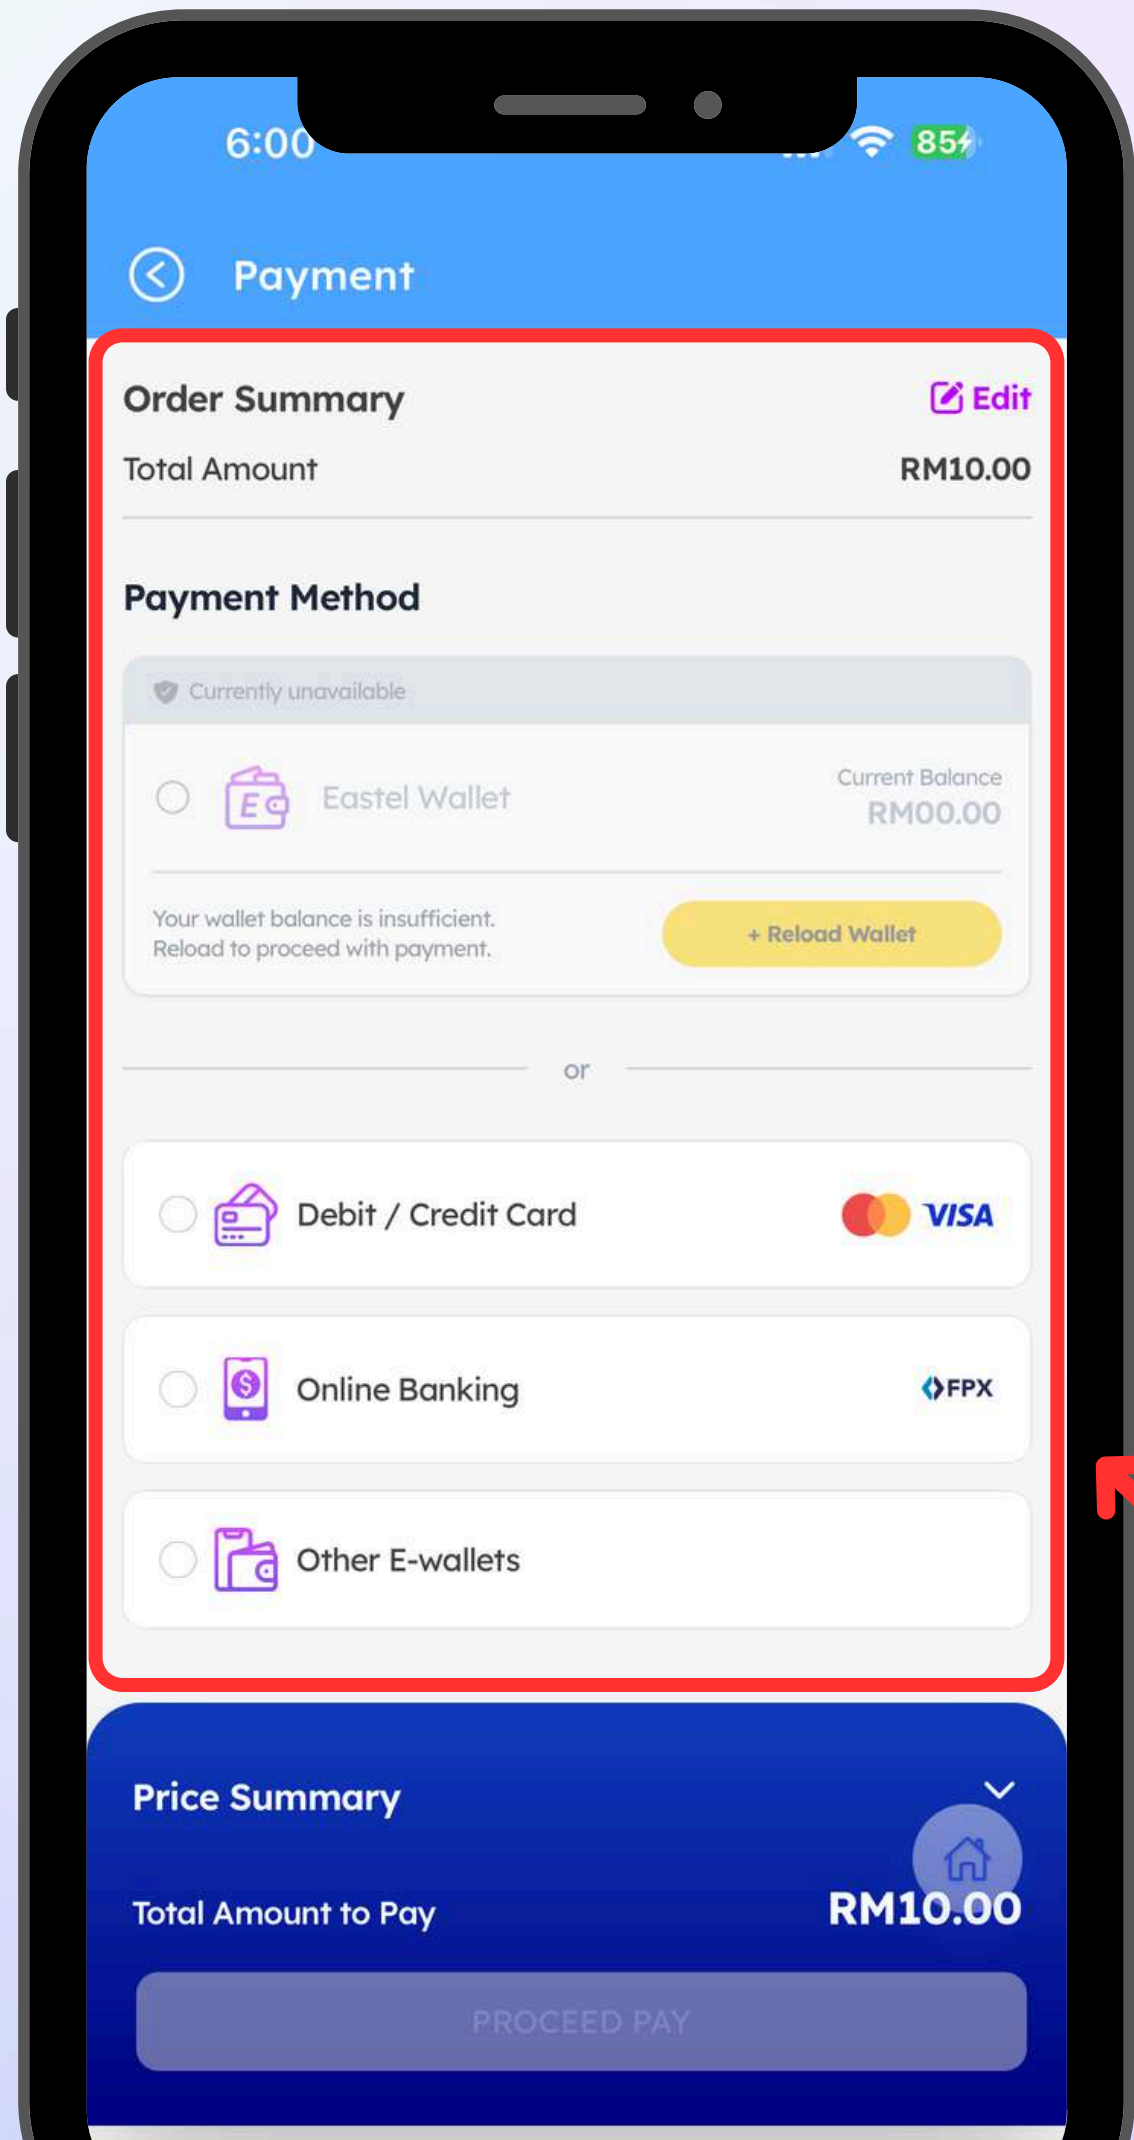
6:00

85

Payment

Order Summary

Edit

Total Amount

RM10.00

Payment Method

Currently unavailable

Eastel Wallet

Current Balance

RM00.00

Your wallet balance is insufficient. Reload to proceed with payment.

+ Reload Wallet

or

Debit / Credit Card

VISA

Online Banking

FPX

Other E-wallets

Price Summary

Total Amount to Pay

RM10.00

PROCEED PAY